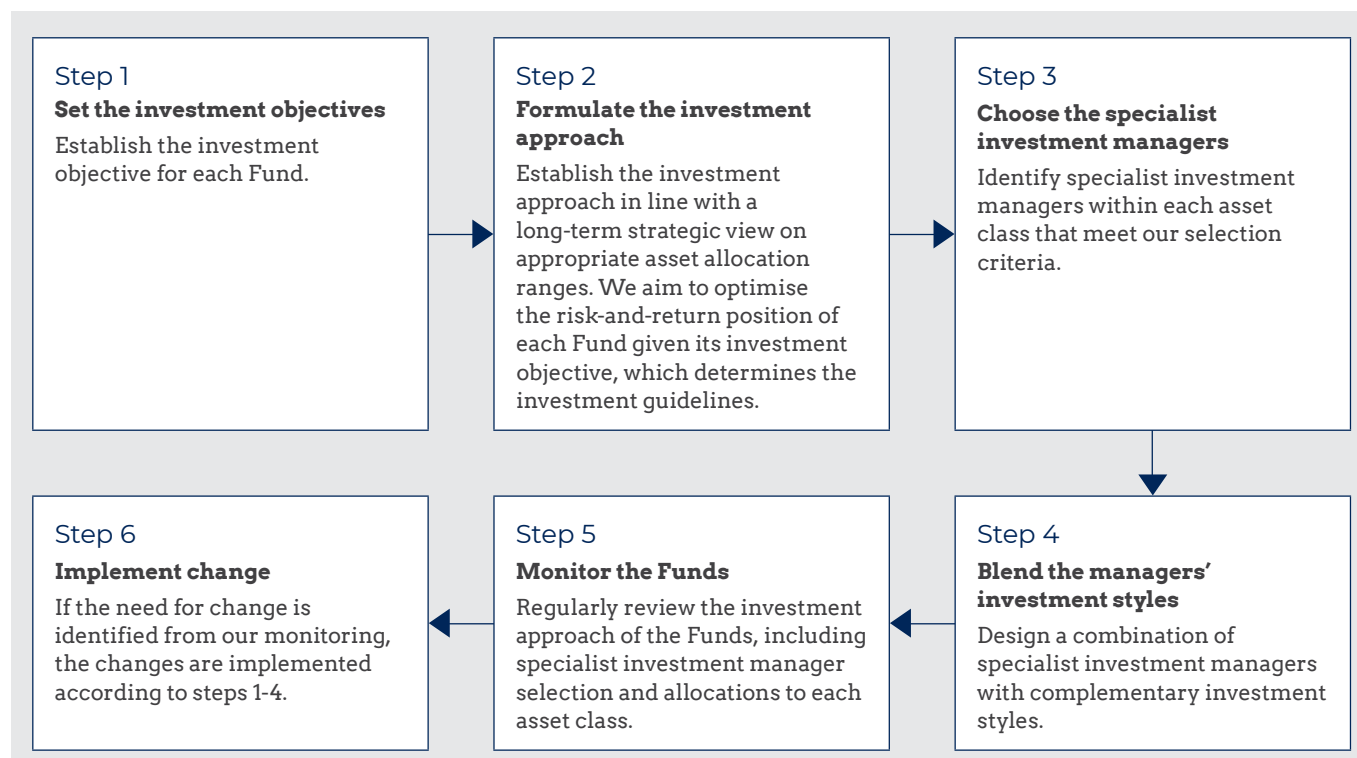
Step 1
**Set the investment objectives**
Establish the investment objective for each Fund.

Step 2
**Formulate the investment approach**
Establish the investment approach in line with a long-term strategic view on appropriate asset allocation ranges. We aim to optimise the risk-and-return position of each Fund given its investment objective, which determines the investment guidelines.

Step 3
**Choose the specialist investment managers**
Identify specialist investment managers within each asset class that meet our selection criteria.

Step 4
**Blend the managers' investment styles**
Design a combination of specialist investment managers with complementary investment styles.

Step 5
**Monitor the Funds**
Regularly review the investment approach of the Funds, including specialist investment manager selection and allocations to each asset class.

Step 6
**Implement change**
If the need for change is identified from our monitoring, the changes are implemented according to steps 1-4.